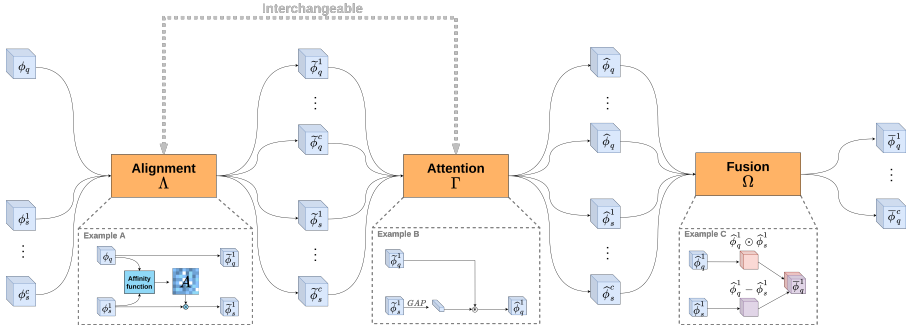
Interchangeable

$\phi_q$

$\phi_s^1$

⋮

$\phi_s^c$

Alignment
$\Lambda$

$\bar{\phi}_q^1$

⋮

$\bar{\phi}_q^c$

$\bar{\phi}_s^1$

⋮

$\bar{\phi}_s^c$

Attention
$\Gamma$

$\hat{\phi}_q$

⋮

$\hat{\phi}_q$

$\hat{\phi}_s^1$

⋮

$\hat{\phi}_s^c$

Fusion
$\Omega$

$\bar{\phi}_q^1$

⋮

$\bar{\phi}_q^c$

Example A

$\phi_q$

$\bar{\phi}_q^1$

Affinity function

$A$

$\phi_s^1$

$\bar{\phi}_s^1$

Example B

$\bar{\phi}_q^1$

$\bar{\phi}_s^1$

$GAP$

$\hat{\phi}_q^1$

Example C

$\hat{\phi}_q^1 \odot \hat{\phi}_s^1$

$\hat{\phi}_q^1$

$\bar{\phi}_q^1$

$\hat{\phi}_q^1 - \hat{\phi}_s^1$

$\hat{\phi}_s^1$